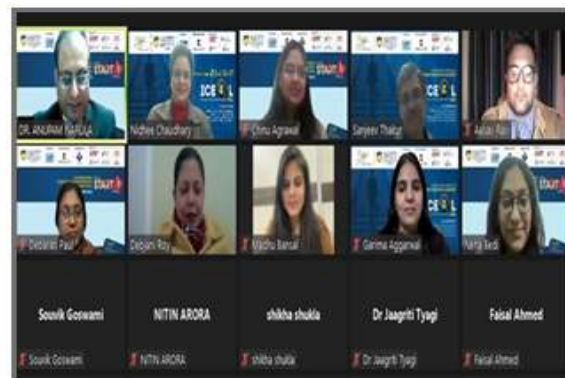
DR. ANUPAM NARULA
Nidhee Chaudhary
Chinu Agrawal
Sanjeev Thakur
Aakash Rao
Debarati Paul
Debjani Roy
Madhu Bansal
Garima Aggarwal
Namita Bedi
Souvik Goswami
Souvik Goswami
NITIN ARORA
NITIN ARORA
shikha shukla
shikha shukla
Dr Jaagriti Tyagi
Dr Jaagriti Tyagi
Faisal Ahmed
Faisal Ahmed